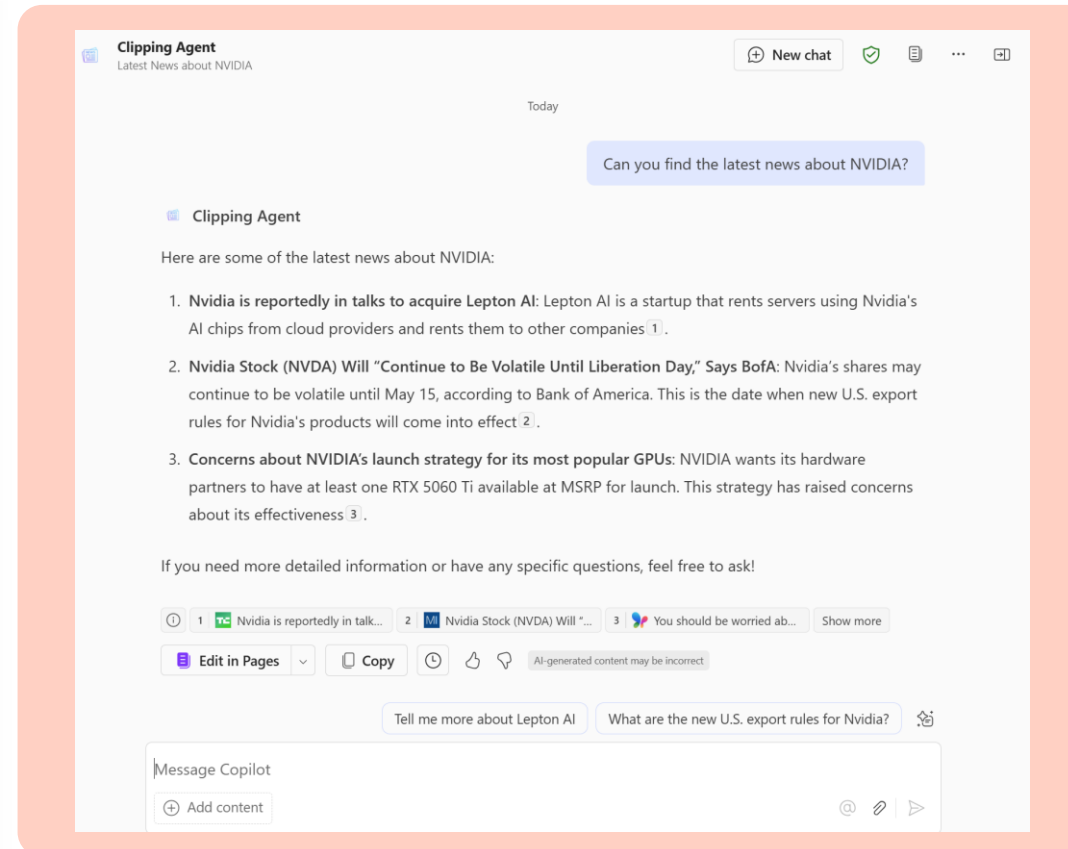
Clipping Agent
Latest News about NVIDIA

New chat

Today

Can you find the latest news about NVIDIA?

Clipping Agent

Here are some of the latest news about NVIDIA:

1. **Nvidia is reportedly in talks to acquire Lepton AI**: Lepton AI is a startup that rents servers using Nvidia's AI chips from cloud providers and rents them to other companies 1.

2. **Nvidia Stock (NVDA) Will "Continue to Be Volatile Until Liberation Day," Says BofA**: Nvidia's shares may continue to be volatile until May 15, according to Bank of America. This is the date when new U.S. export rules for Nvidia's products will come into effect 2.

3. **Concerns about NVIDIA's launch strategy for its most popular GPUs**: NVIDIA wants its hardware partners to have at least one RTX 5060 Ti available at MSRP for launch. This strategy has raised concerns about its effectiveness 3.

If you need more detailed information or have any specific questions, feel free to ask!

1 Nvidia is reportedly in talk... 2 Nvidia Stock (NVDA) Will "... 3 You should be worried ab... Show more

Edit in Pages Copy AI-generated content may be incorrect

Tell me more about Lepton AI What are the new U.S. export rules for Nvidia?

Message Copilot

Add content